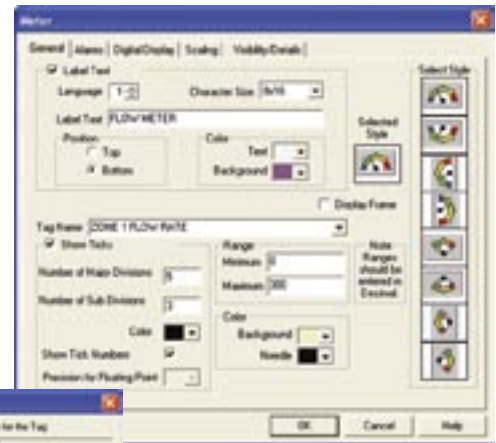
Meter

General | Alarms | DigitalDisplay | Scaling | Visibility/Details

Select Style

☑ Label Text

Language 1

Character Size 8x16

Label Text FLOW METER

Position

○ Top

● Bottom

Color

Text

Background

Selected Style

☐ Display Frame

Tag Name ZONE 1 FLOW RATE

☑ Show Ticks

Number of Major Divisions 6

Number of Sub Divisions 3

Color

Show Tick Numbers ☑

Precision for Floating Point

Range

Minimum 0

Maximum 300

Note Ranges should be entered in Decimal

Color

Background

Needle

for the Tag

OK

Cancel

Help